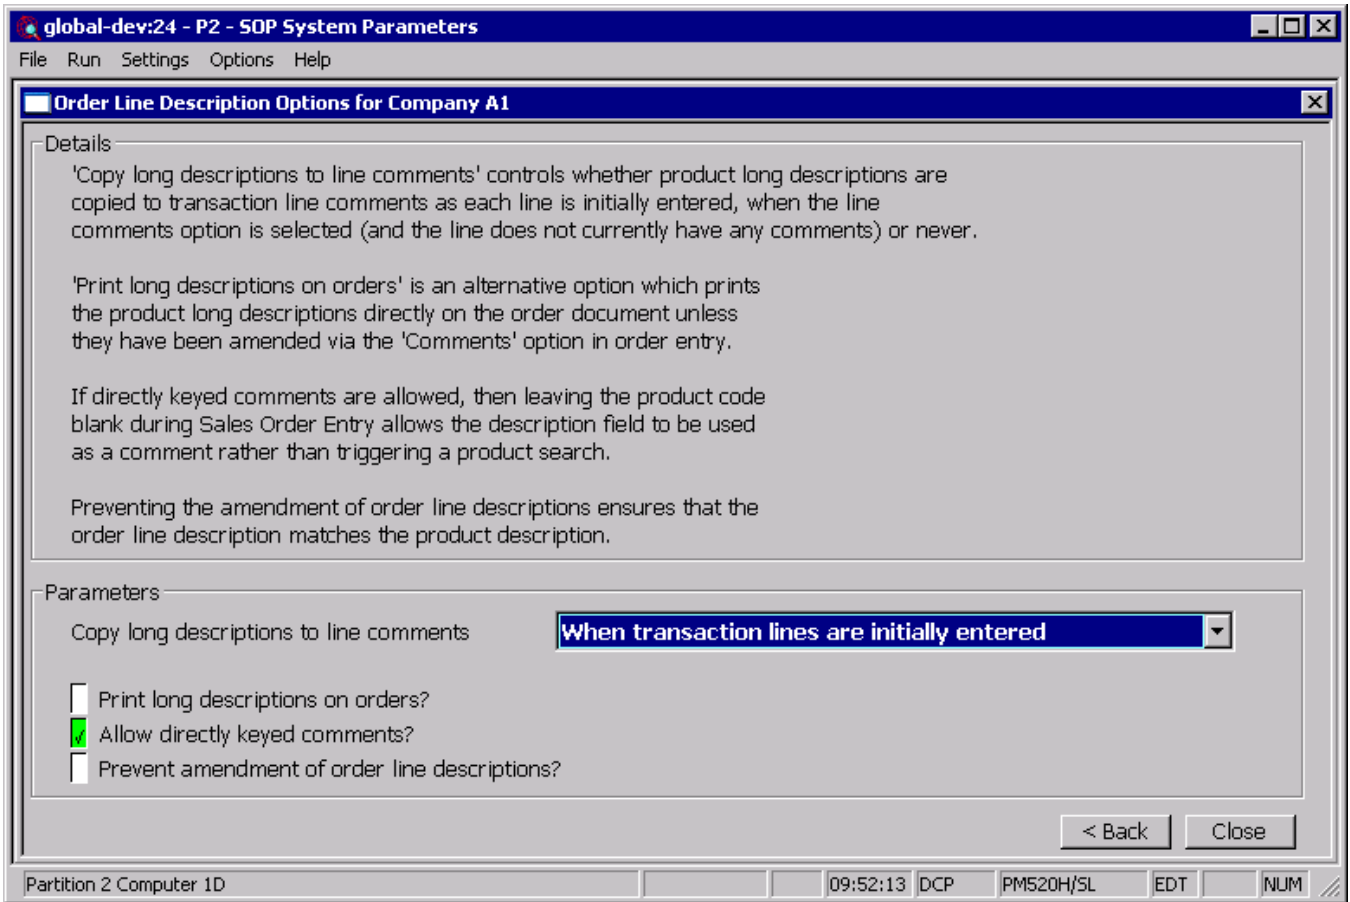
global-dev:24 - P2 - SOP System Parameters

File Run Settings Options Help

Order Line Description Options for Company A1

Details

'Copy long descriptions to line comments' controls whether product long descriptions are copied to transaction line comments as each line is initially entered, when the line comments option is selected (and the line does not currently have any comments) or never.

'Print long descriptions on orders' is an alternative option which prints the product long descriptions directly on the order document unless they have been amended via the 'Comments' option in order entry.

If directly keyed comments are allowed, then leaving the product code blank during Sales Order Entry allows the description field to be used as a comment rather than triggering a product search.

Preventing the amendment of order line descriptions ensures that the order line description matches the product description.

Parameters

Copy long descriptions to line comments

When transaction lines are initially entered

Print long descriptions on orders?

√ Allow directly keyed comments?

Prevent amendment of order line descriptions?

< Back

Close

Partition 2 Computer 1D

09:52:13 DCP

PM520H/SL

EDT

NUM